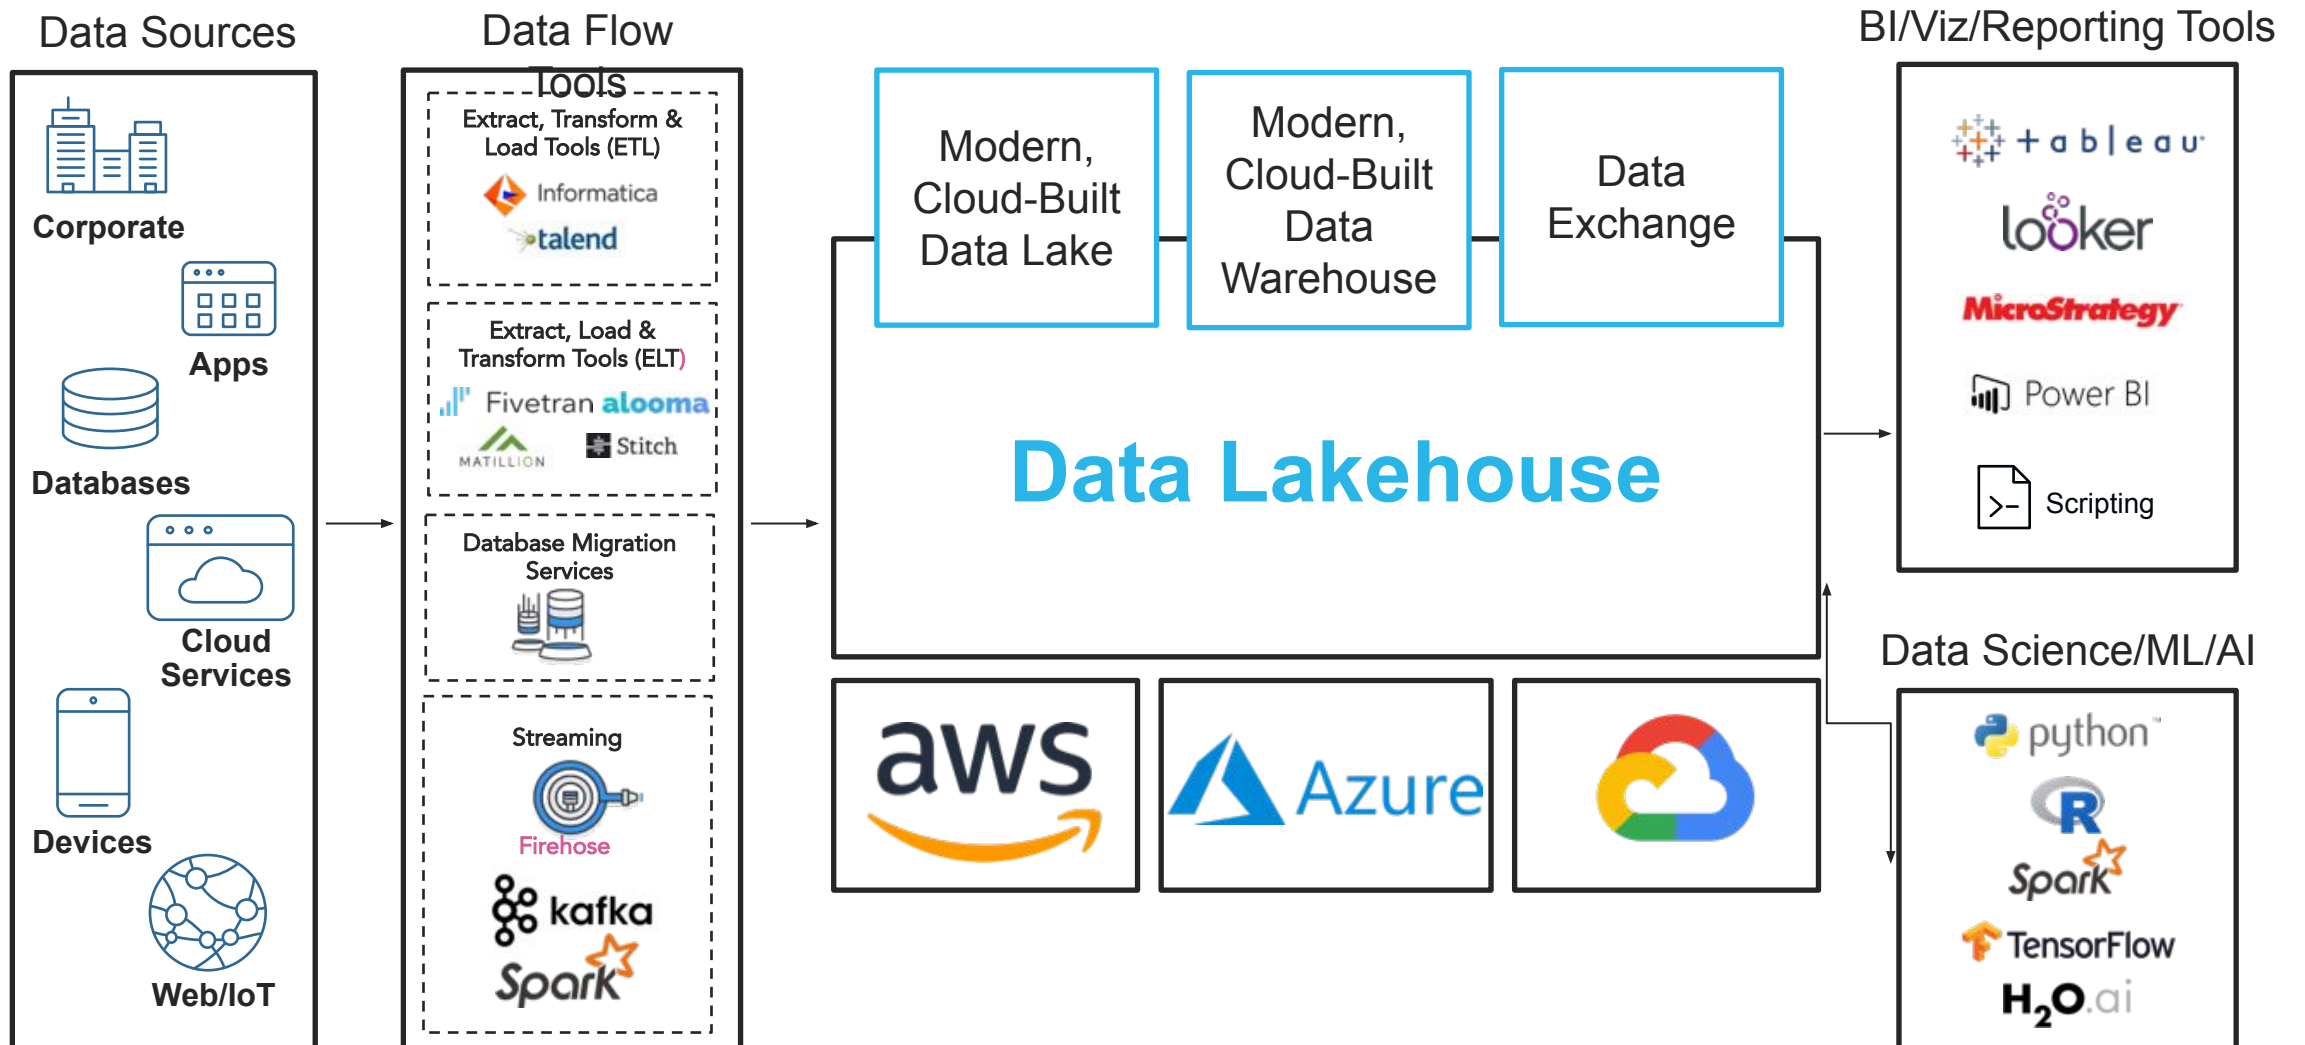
Data Sources

Corporate

Apps

Databases

Cloud Services

Devices

Web/IoT

Data Flow Tools

Extract, Transform & Load Tools (ETL)

Informatica

talend

Extract, Load & Transform Tools (ELT)

Fivetran alooma

MATILLION

Stitch

Database Migration Services

Streaming

Firehose

kafka

Spark

Modern, Cloud-Built Data Lake

Modern, Cloud-Built Data Warehouse

Data Exchange

Data Lakehouse

aws

Azure

BI/Viz/Reporting Tools

+ a b l e a u

looker

MicroStrategy

Power BI

Scripting

Data Science/ML/AI

python

R

Spark

TensorFlow

$H_2O$.ai